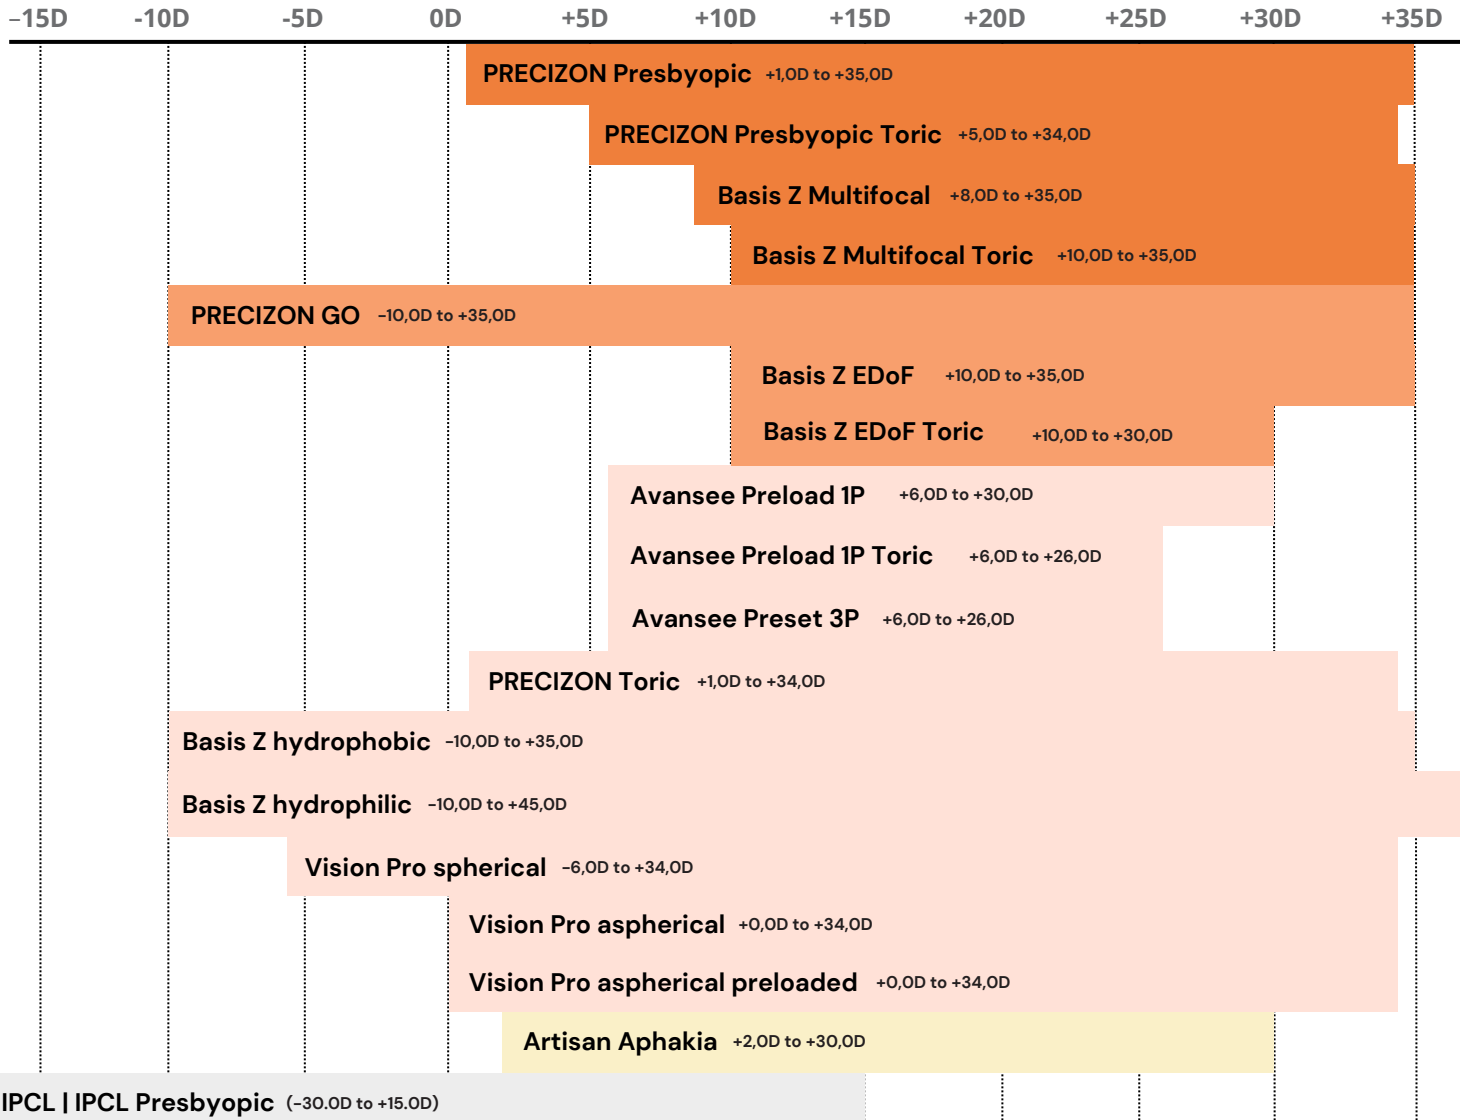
–15D -10D -5D 0D +5D +10D +15D +20D +25D +30D +35D

PRECIZON Presbyopic +1,0D to +35,0D

PRECIZON Presbyopic Toric +5,0D to +34,0D

Basis Z Multifocal +8,0D to +35,0D

Basis Z Multifocal Toric +10,0D to +35,0D

PRECIZON GO –10,0D to +35,0D

Basis Z EDoF +10,0D to +35,0D

Basis Z EDoF Toric +10,0D to +30,0D

Avansee Preload 1P +6,0D to +30,0D

Avansee Preload 1P Toric +6,0D to +26,0D

Avansee Preset 3P +6,0D to +26,0D

PRECIZON Toric +1,0D to +34,0D

Basis Z hydrophobic –10,0D to +35,0D

Basis Z hydrophilic –10,0D to +45,0D

Vision Pro spherical –6,0D to +34,0D

Vision Pro aspherical +0,0D to +34,0D

Vision Pro aspherical preloaded +0,0D to +34,0D

Artisan Aphakia +2,0D to +30,0D

IPCL | IPCL Presbyopic (-30.0D to +15.0D)